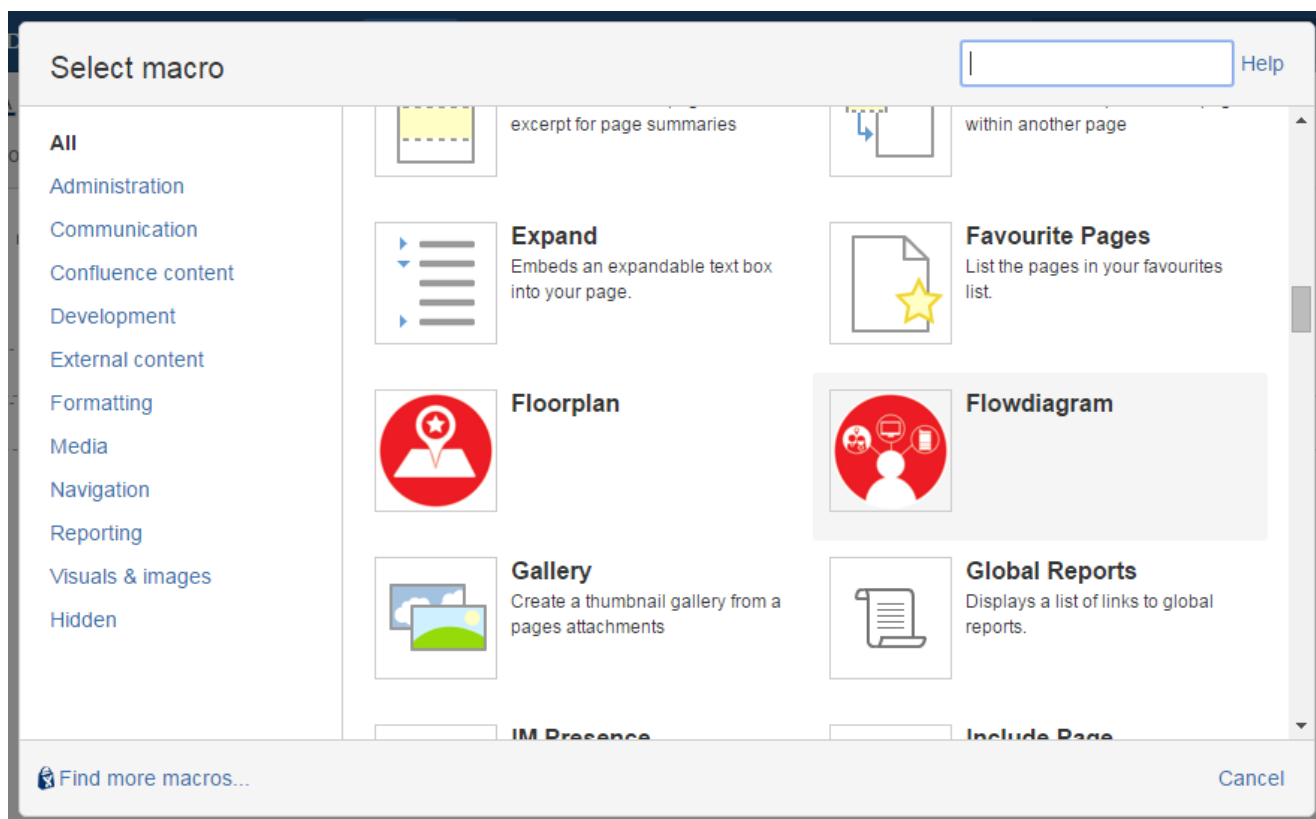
Select macro

Help

All
Administration
Communication
Confluence content
Development
External content
Formatting
Media
Navigation
Reporting
Visuals & images
Hidden

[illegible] excerpt for page summaries

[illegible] within another page

Expand
Embeds an expandable text box into your page.

Favourite Pages
List the pages in your favourites list.

Floorplan

Flowdiagram

Gallery
Create a thumbnail gallery from a pages attachments

Global Reports
Displays a list of links to global reports.

IM Presence

Include Page

Find more macros...

Cancel